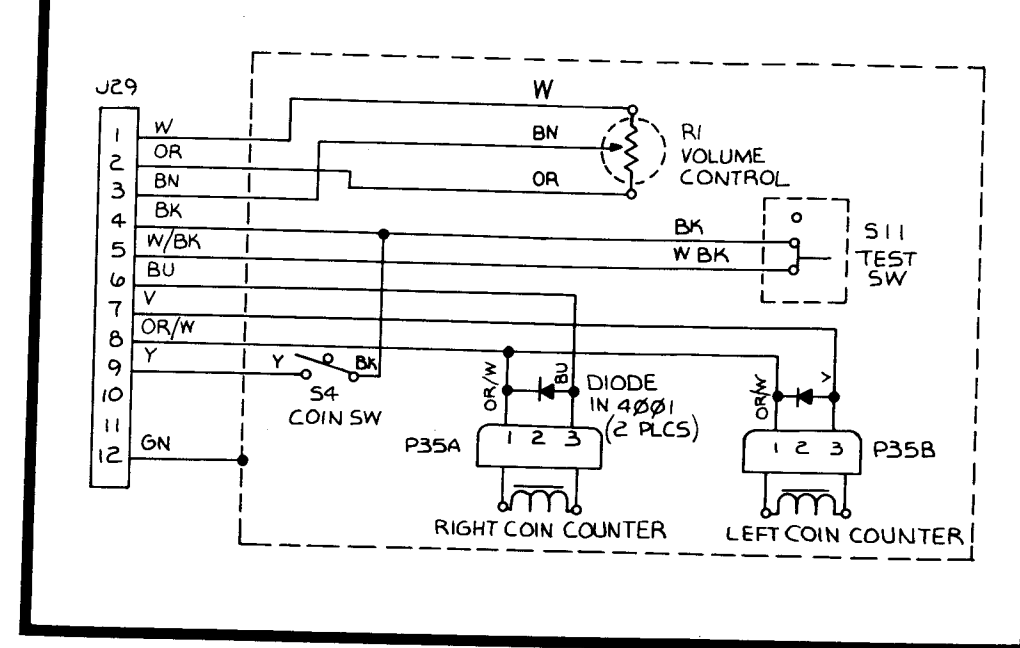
J29

1 W
2 OR
3 BN
4 BK
5 W/BK
6 BU
7 V
8 OR/W
9 Y
10
11
12 GN

W
BN
OR
R1
VOLUME
CONTROL

BK
W BK
S11
TEST
SW

Y
BK
S4
COIN SW

OR/W
BU
DIODE
IN 4ØØ1
(2 PLCS)

OR/W
V

P35A
1 2 3
RIGHT COIN COUNTER

1 2 3
P35B
LEFT COIN COUNTER